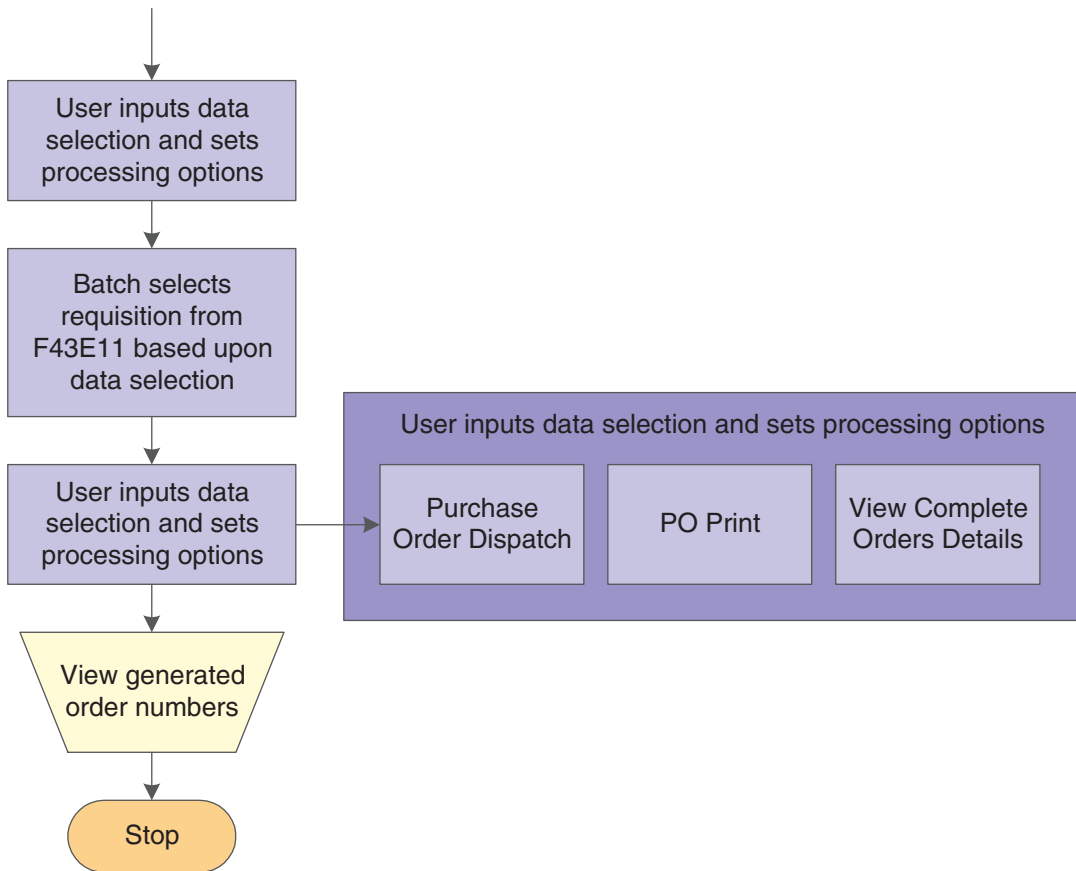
User inputs data selection and sets processing options

Batch selects requisition from F43E11 based upon data selection

User inputs data selection and sets processing options

User inputs data selection and sets processing options

Purchase Order Dispatch

PO Print

View Complete Orders Details

View generated order numbers

Stop